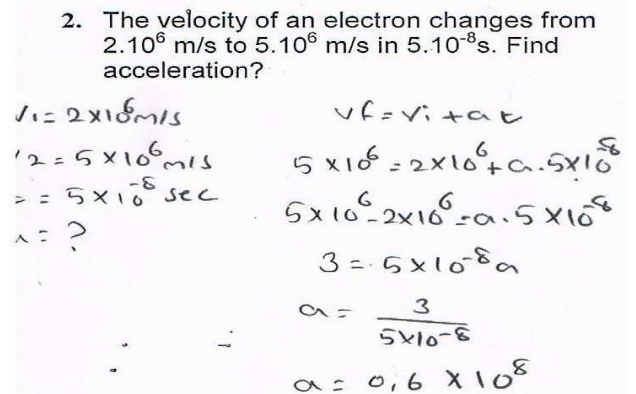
2. The velocity of an electron changes from $2.10^6$ m/s to $5.10^6$ m/s in $5.10^{-8}$s. Find acceleration?

$V_1 = 2\times10^6$ m/s
$V_2 = 5\times10^6$ m/s
$t = 5\times10^{-8}$ sec
$a = ?$

$V_f = V_i + at$
$5\times10^6 = 2\times10^6 + a.5\times10^{-8}$
$5\times10^6 - 2\times10^6 = a.5\times10^{-8}$
$3 = 5\times10^{-8}a$
$a = \frac{3}{5\times10^{-8}}$
$a = 0,6 \times 10^8$